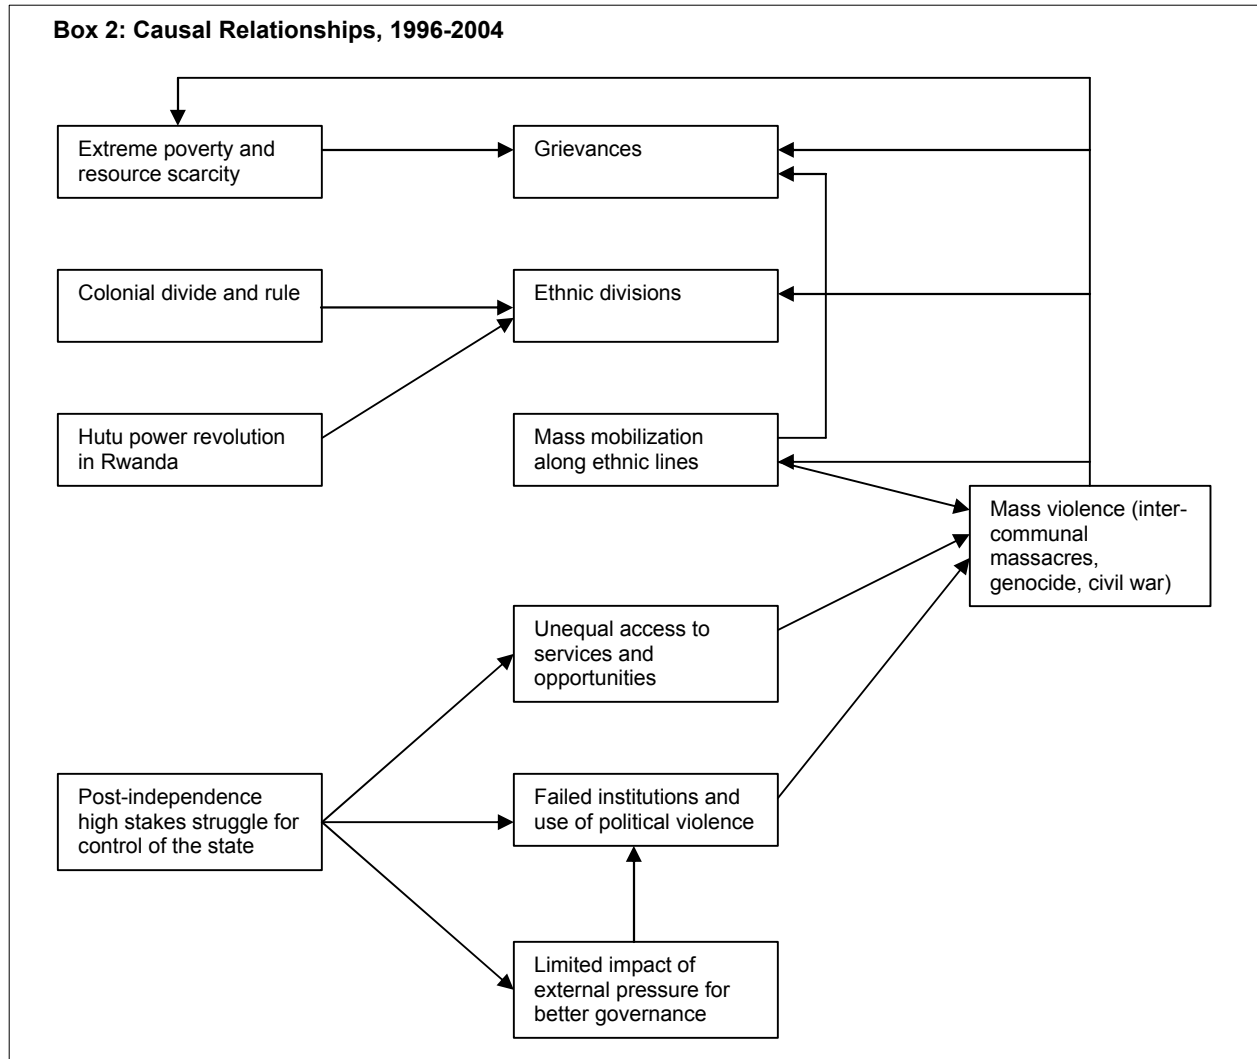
Box 2: Causal Relationships, 1996-2004

Extreme poverty and resource scarcity

Grievances

Colonial divide and rule

Ethnic divisions

Hutu power revolution in Rwanda

Mass mobilization along ethnic lines

Mass violence (inter-communal massacres, genocide, civil war)

Unequal access to services and opportunities

Post-independence high stakes struggle for control of the state

Failed institutions and use of political violence

Limited impact of external pressure for better governance